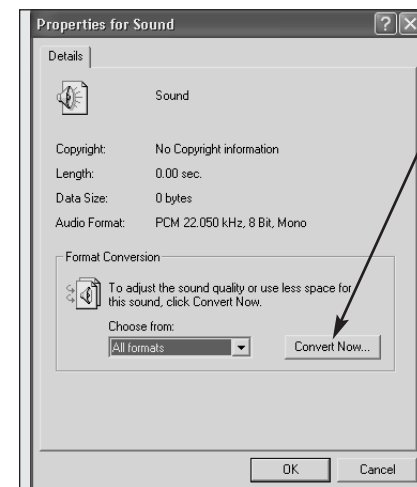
Properties for Sound

Details

Sound

Copyright: No Copyright information
Length: 0.00 sec.
Data Size: 0 bytes
Audio Format: PCM 22.050 kHz, 8 Bit, Mono

Format Conversion

To adjust the sound quality or use less space for this sound, click Convert Now.

Choose from:
All formats

Convert Now...

OK Cancel